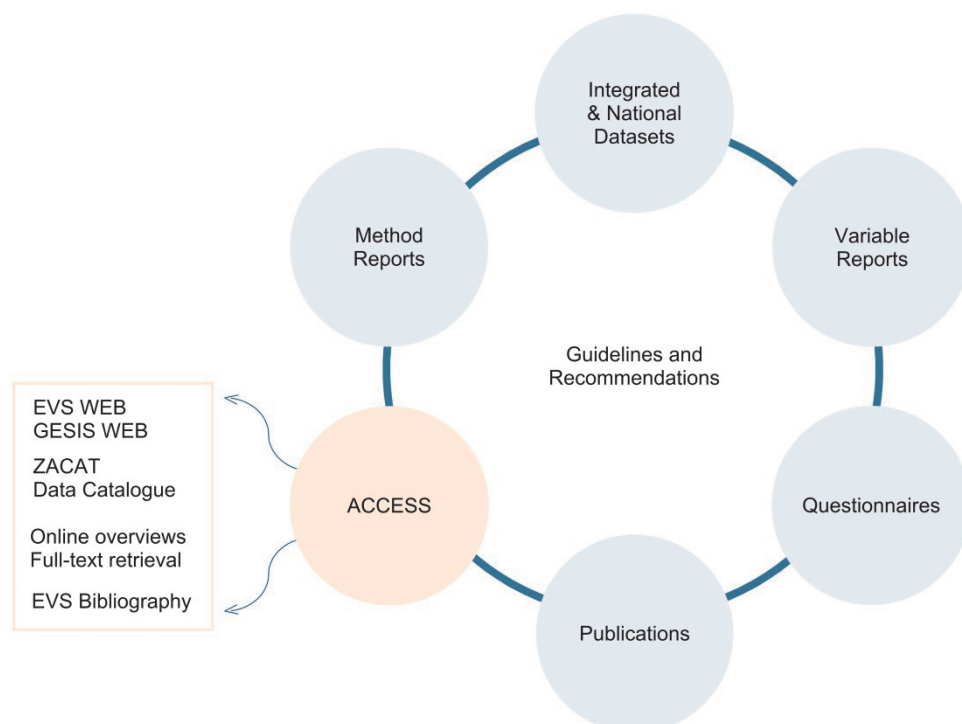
Integrated & National Datasets

Variable Reports

Questionnaires

Publications

ACCESS

Method Reports

Guidelines and Recommendations

EVS WEB
GESIS WEB

ZACAT
Data Catalogue

Online overviews
Full-text retrieval

EVS Bibliography